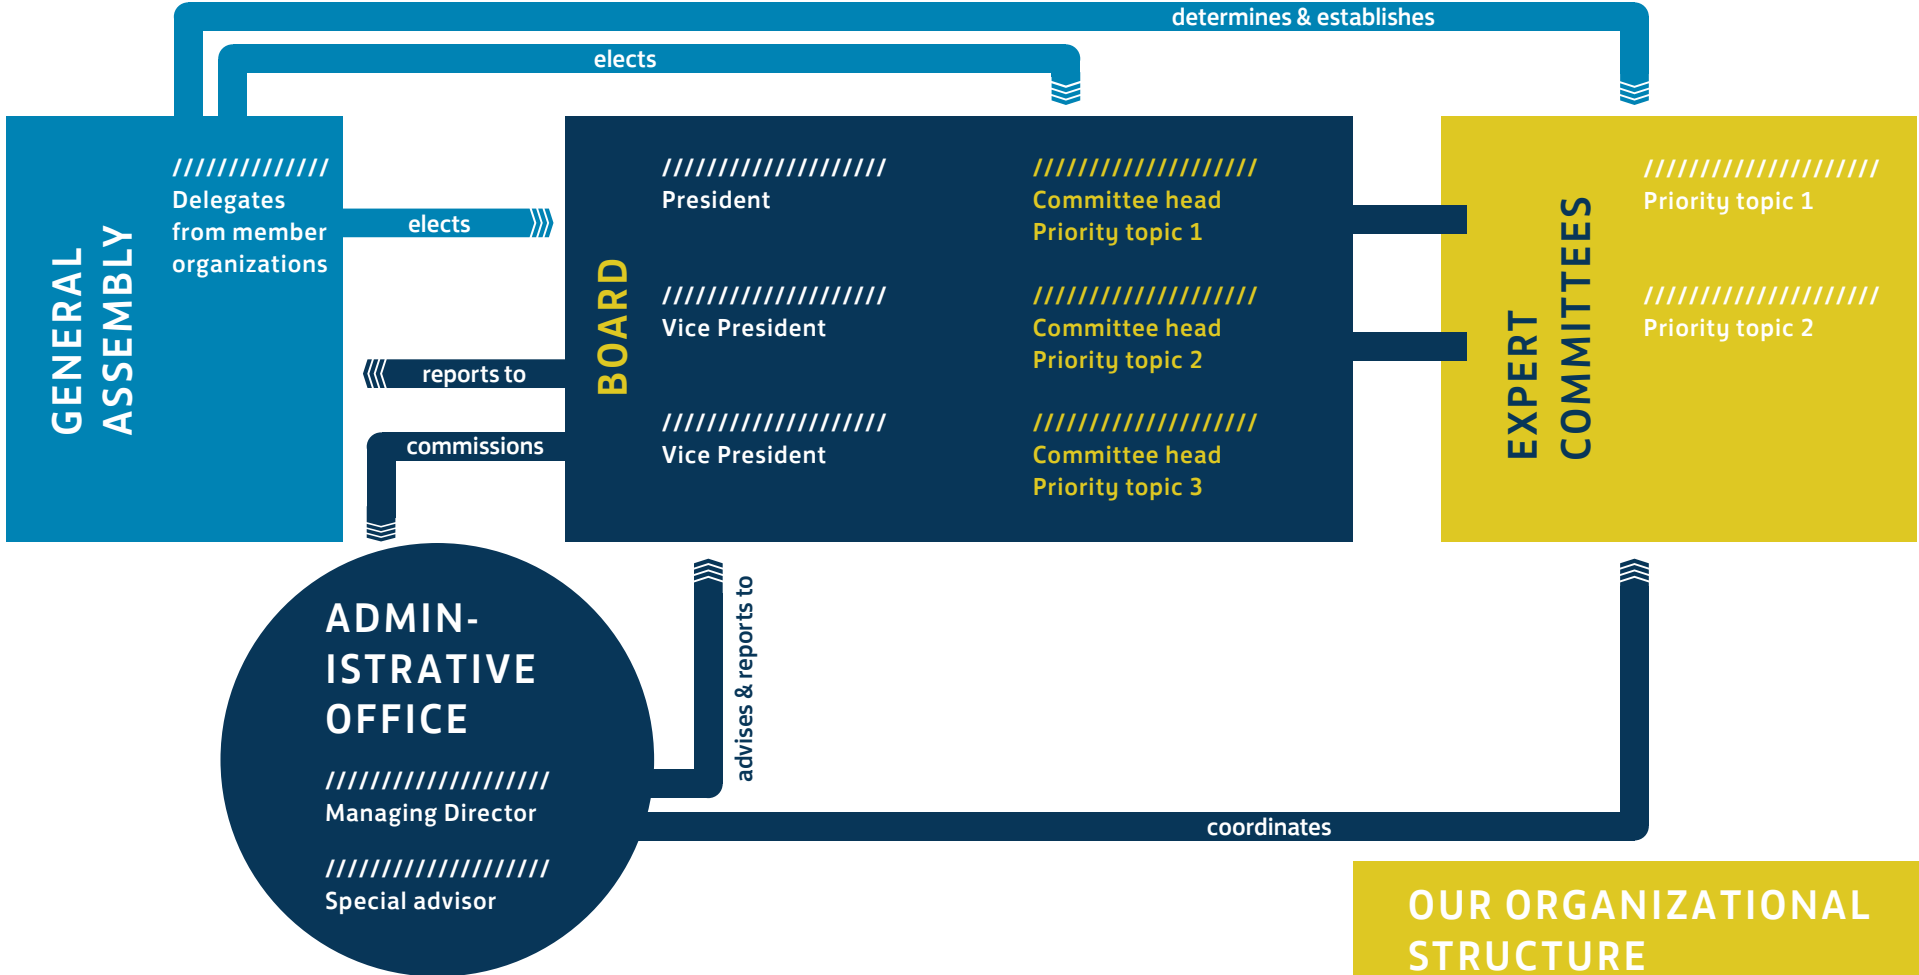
determines & establishes

elects

GENERAL ASSEMBLY

//////////////
Delegates from member organizations

elects

reports to

commissions

BOARD

///////////////////
President

///////////////////
Vice President

///////////////////
Vice President

///////////////////
Committee head Priority topic 1

///////////////////
Committee head Priority topic 2

///////////////////
Committee head Priority topic 3

EXPERT COMMITTEES

///////////////////
Priority topic 1

///////////////////
Priority topic 2

ADMIN-ISTRATIVE OFFICE

///////////////////
Managing Director

///////////////////
Special advisor

advises & reports to

coordinates

OUR ORGANIZATIONAL STRUCTURE